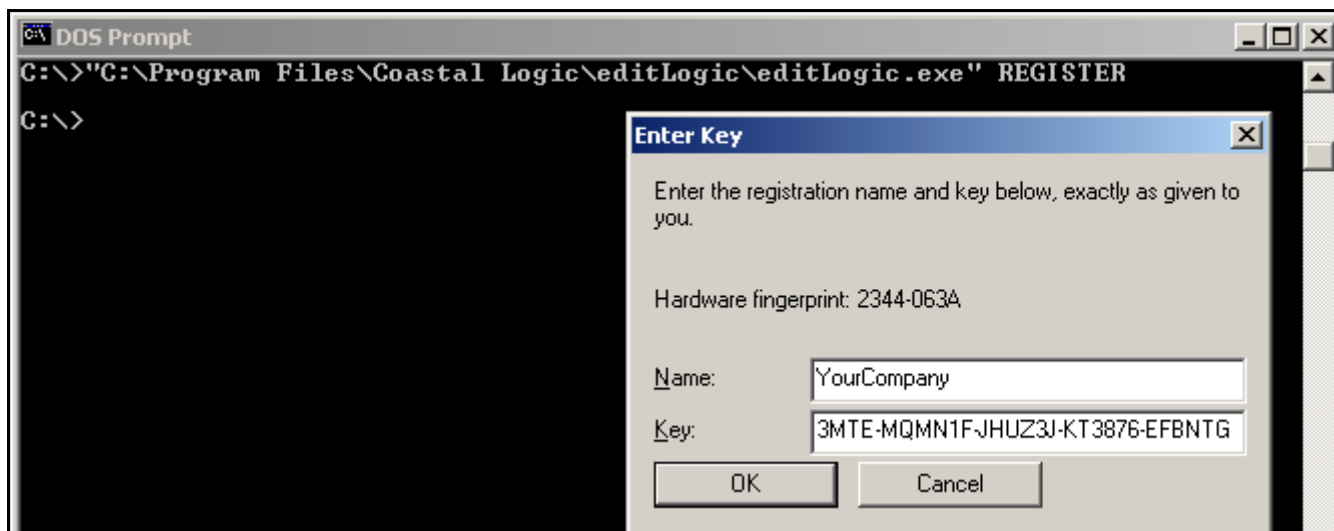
DOS Prompt
C:\>"C:\Program Files\Coastal Logic\editLogic\editLogic.exe" REGISTER

C:\>

Enter Key

Enter the registration name and key below, exactly as given to you.

Hardware fingerprint: 2344-063A

Name: YourCompany
Key: 3MTE-MQMN1F-JHUZ3J-KT3876-EFBNTG

OK
Cancel